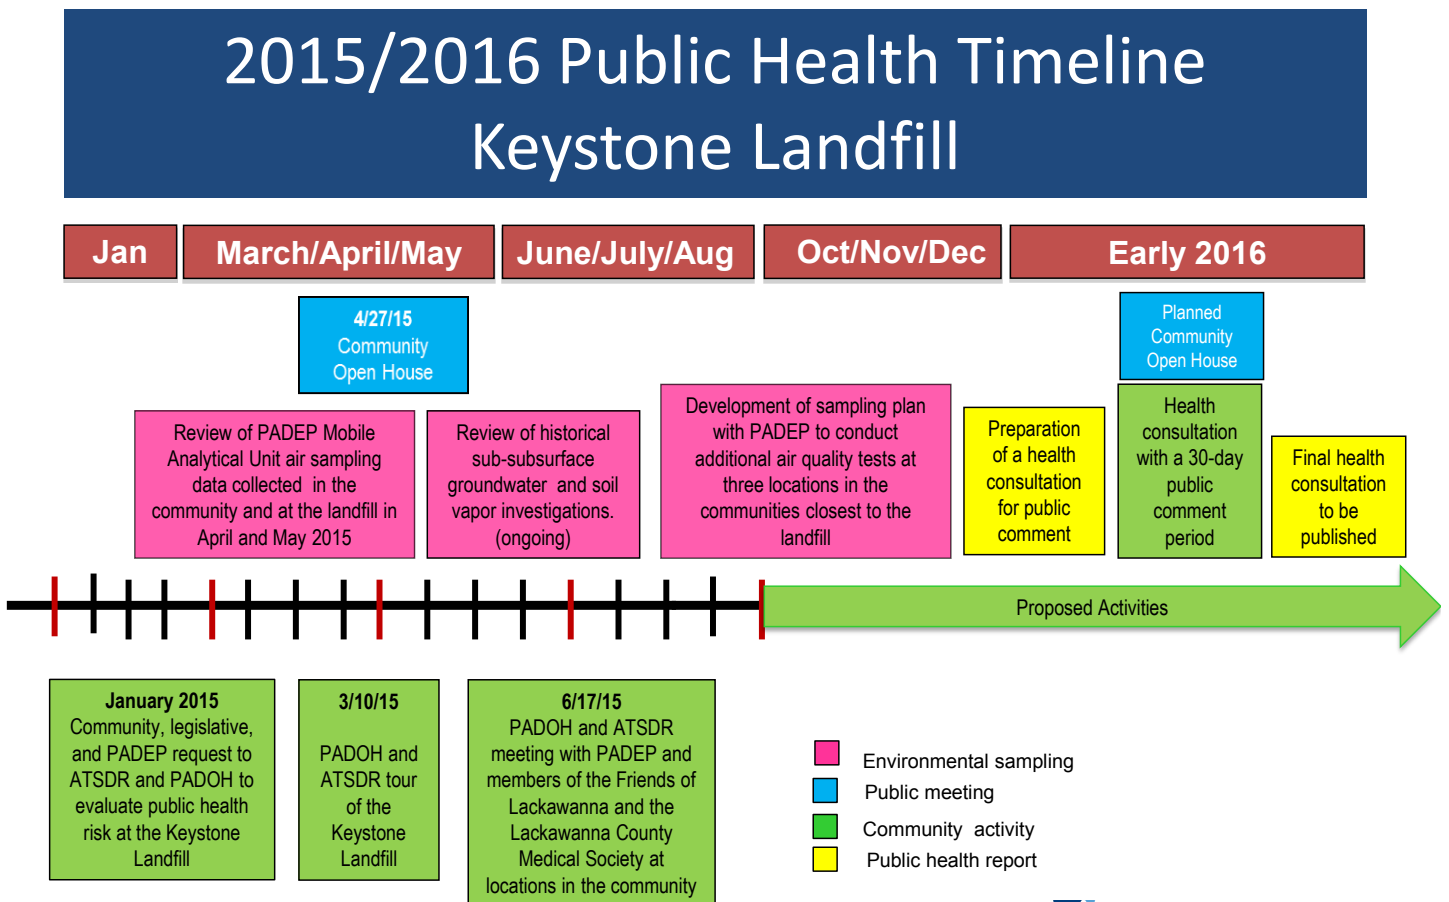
2015/2016 Public Health Timeline
Keystone Landfill

Jan
March/April/May
June/July/Aug
Oct/Nov/Dec
Early 2016

4/27/15
Community
Open House

Planned
Community
Open House

Review of PADEP Mobile Analytical Unit air sampling data collected in the community and at the landfill in April and May 2015

Review of historical sub-subsurface groundwater and soil vapor investigations. (ongoing)

Development of sampling plan with PADEP to conduct additional air quality tests at three locations in the communities closest to the landfill

Preparation of a health consultation for public comment

Health consultation with a 30-day public comment period

Final health consultation to be published

Proposed Activities

January 2015
Community, legislative, and PADEP request to ATSDR and PADOH to evaluate public health risk at the Keystone Landfill

3/10/15
PADOH and ATSDR tour of the Keystone Landfill

6/17/15
PADOH and ATSDR meeting with PADEP and members of the Friends of Lackawanna and the Lackawanna County Medical Society at locations in the community

Environmental sampling
Public meeting
Community activity
Public health report